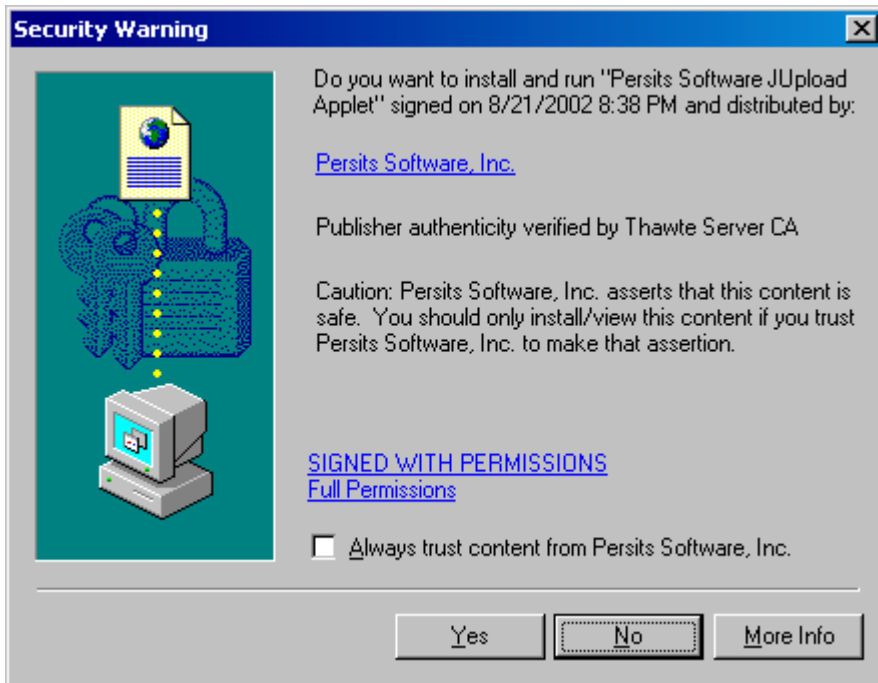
Security Warning

Do you want to install and run "Persits Software JUpload Applet" signed on 8/21/2002 8:38 PM and distributed by:

Persits Software, Inc.

Publisher authenticity verified by Thawte Server CA

Caution: Persits Software, Inc. asserts that this content is safe. You should only install/view this content if you trust Persits Software, Inc. to make that assertion.

SIGNED WITH PERMISSIONS
Full Permissions

Always trust content from Persits Software, Inc.

Yes

No

More Info